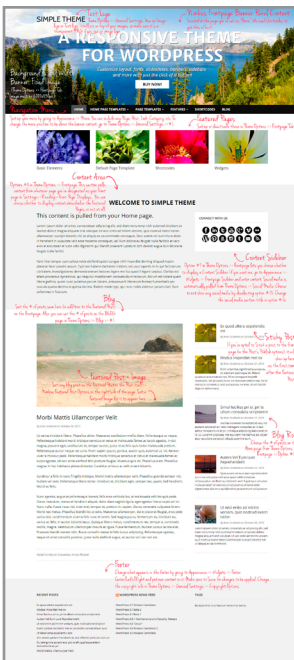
SIMPLE THEME

A RESPONSIVE THEME FOR WORDPRESS

Customize layout, fonts, colours, backgrounds and more with just the click of a button

BUY NOW

Navigation Menu

HOME HOME PAGE TEMPLATES PAGE TEMPLATES FEATURES SHORTCODES BLOG

Featured Pages

Basic Elements
Default Page Template
Shortcodes
Widgets

Content Area

WELCOME TO SIMPLE THEME

This content is pulled from your Home page.

Content Sidebar

CONNECT WITH US

Blog

Featured Post Image

Sidebar Posts

Blog Posts

Morbi Mattis Ullamcorper Velit

Footer

RECENT POSTS

WORDPRESS NEWS FEED

TAGS

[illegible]